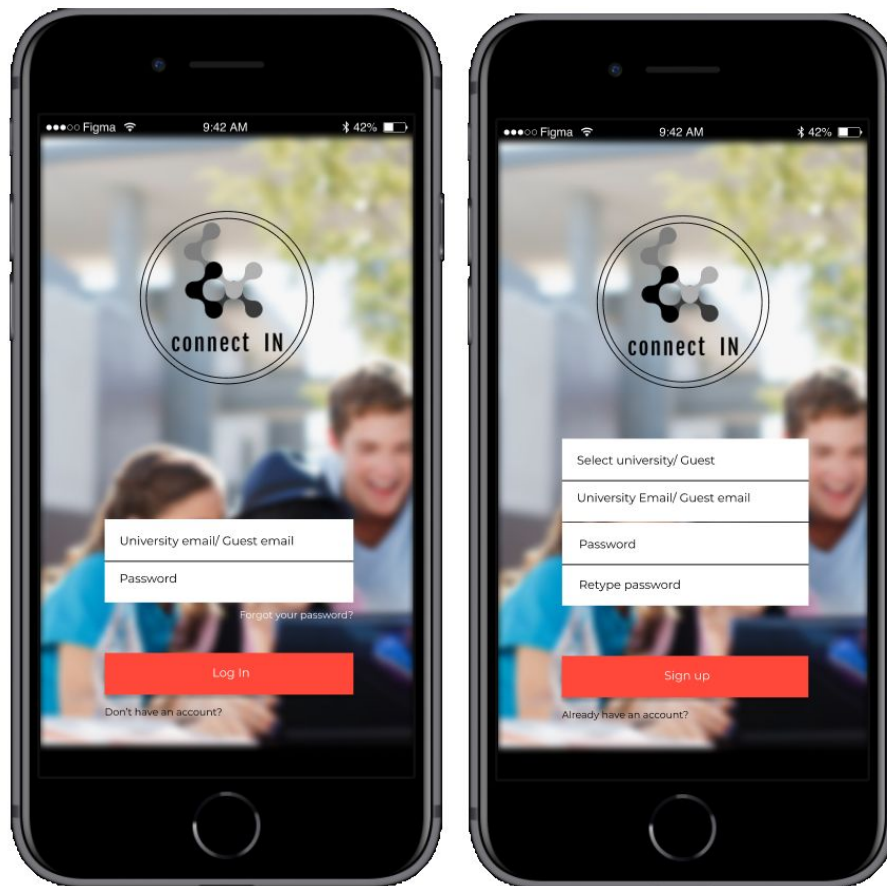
●●●○○ Figma 9:42 AM 42%

connect IN

University email/ Guest email

Password

Forgot your password?

Log In

Don't have an account?

●●●○○ Figma 9:42 AM 42%

connect IN

Select university/ Guest

University Email/ Guest email

Password

Retype password

Sign up

Already have an account?